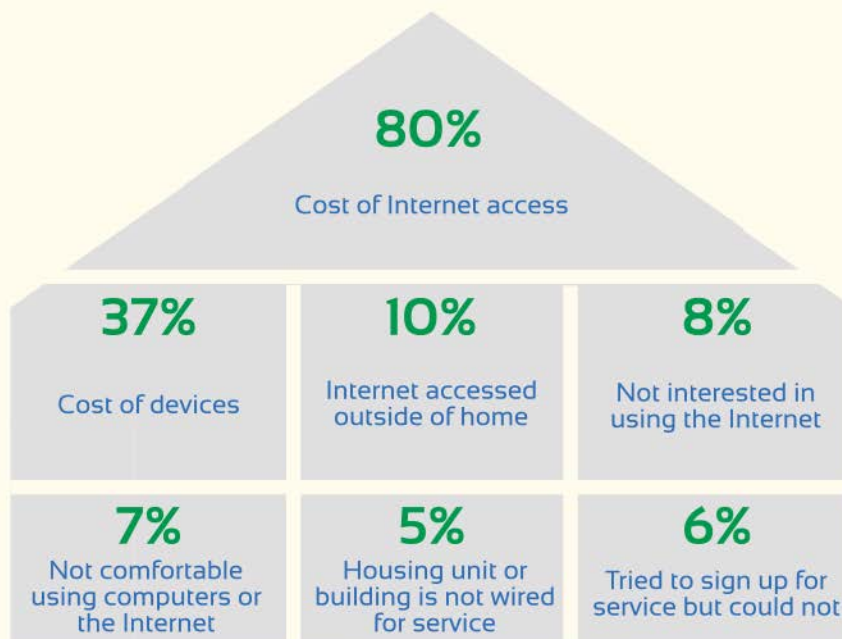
80%

Cost of Internet access

37%

Cost of devices

10%

Internet accessed outside of home

8%

Not interested in using the Internet

7%

Not comfortable using computers or the Internet

5%

Housing unit or building is not wired for service

6%

Tried to sign up for service but could not